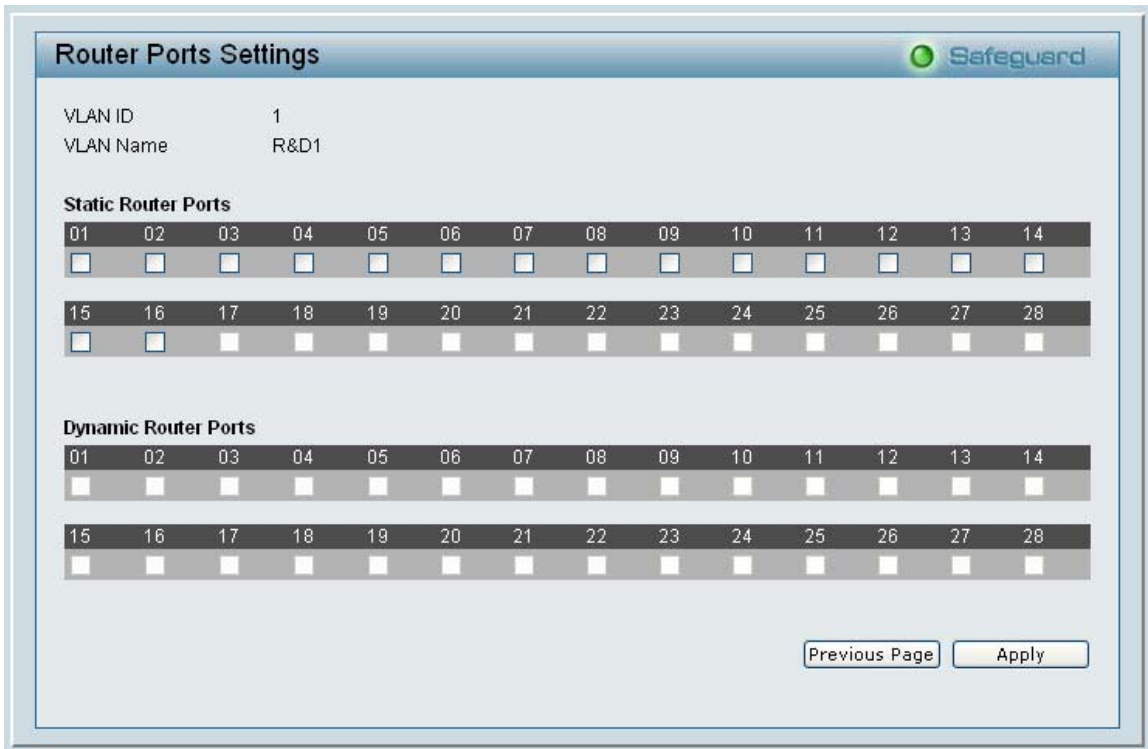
Router Ports Settings

Safeguard

VLAN ID 1
VLAN Name R&D1

Static Router Ports

| 01 | 02 | 03 | 04 | 05 | 06 | 07 | 08 | 09 | 10 | 11 | 12 | 13 | 14 |
|---|---|---|---|---|---|---|---|---|---|---|---|---|---|

| 15 | 16 | 17 | 18 | 19 | 20 | 21 | 22 | 23 | 24 | 25 | 26 | 27 | 28 |
|---|---|---|---|---|---|---|---|---|---|---|---|---|---|

Dynamic Router Ports

| 01 | 02 | 03 | 04 | 05 | 06 | 07 | 08 | 09 | 10 | 11 | 12 | 13 | 14 |
|---|---|---|---|---|---|---|---|---|---|---|---|---|---|

| 15 | 16 | 17 | 18 | 19 | 20 | 21 | 22 | 23 | 24 | 25 | 26 | 27 | 28 |
|---|---|---|---|---|---|---|---|---|---|---|---|---|---|

Previous Page Apply